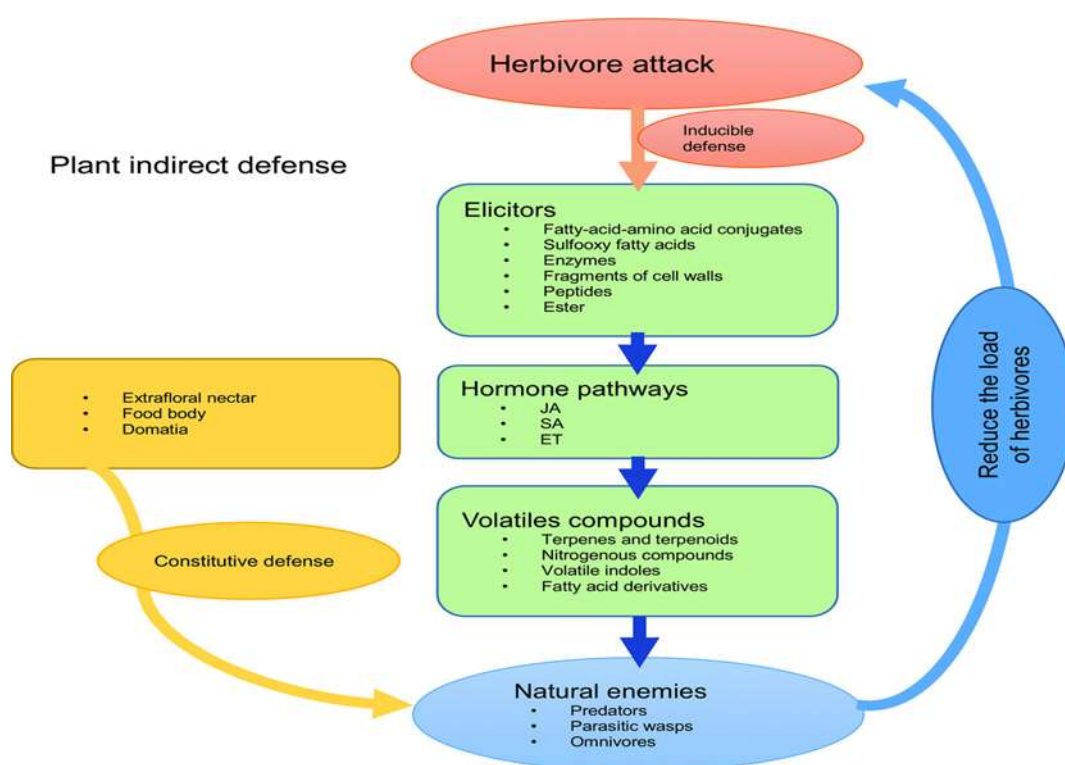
Herbivore attack

Inducible defense

Plant indirect defense

Elicitors
- Fatty-acid-amino acid conjugates
- Sulfooxy fatty acids
- Enzymes
- Fragments of cell walls
- Peptides
- Ester

- Extrafloral nectar
- Food body
- Domatia

Hormone pathways
- JA
- SA
- ET

Reduce the load of herbivores

Constitutive defense

Volatiles compounds
- Terpenes and terpenoids
- Nitrogenous compounds
- Volatile indoles
- Fatty acid derivatives

Natural enemies
- Predators
- Parasitic wasps
- Omnivores